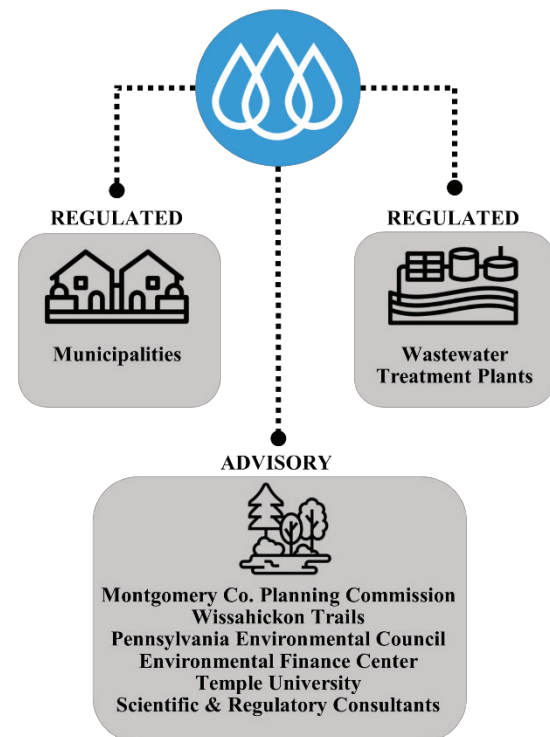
REGULATED

Municipalities

REGULATED

Wastewater Treatment Plants

ADVISORY

Montgomery Co. Planning Commission
Wissahickon Trails
Pennsylvania Environmental Council
Environmental Finance Center
Temple University
Scientific & Regulatory Consultants